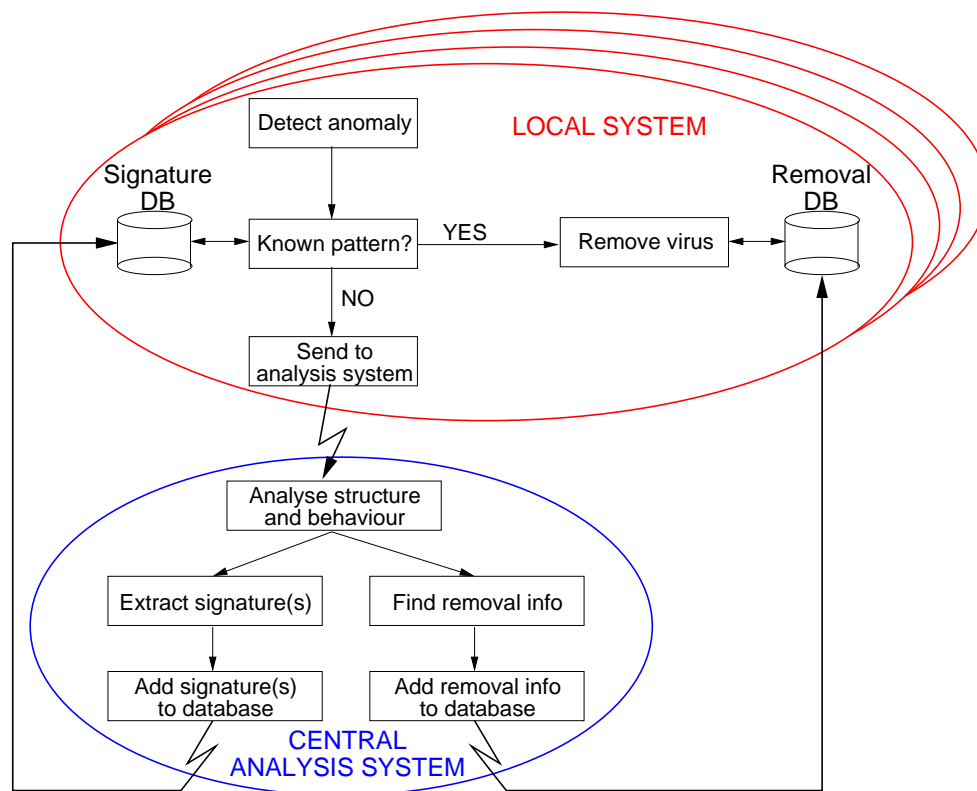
Detect anomaly

LOCAL SYSTEM

Signature DB

Removal DB

Known pattern?

YES

Remove virus

NO

Send to analysis system

Analyse structure and behaviour

Extract signature(s)

Find removal info

Add signature(s) to database

Add removal info to database

CENTRAL ANALYSIS SYSTEM